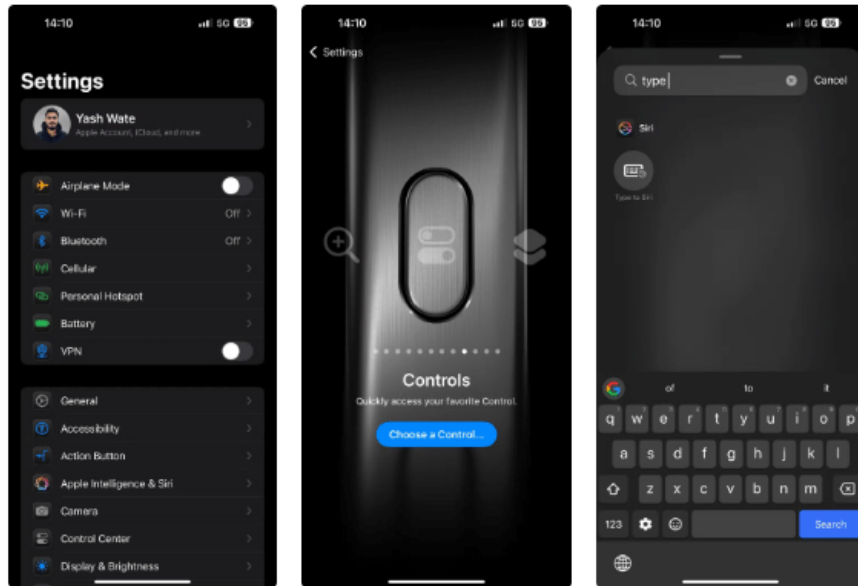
14:10 5G 95

Settings

Yash Wate
Apple Account, iCloud, and more

Airplane Mode
Wi-Fi Off
Bluetooth Off
Cellular
Personal Hotspot
Battery
VPN

General
Accessibility
Action Button
Apple Intelligence & Siri
Camera
Control Center
Display & Brightness

14:10 5G 95

Settings

Controls
Quickly access your favorite Control.

Choose a Control...

14:10 5G 95

type

Cancel

Siri

Type to Siri

of to it

q w e r t y u i o p
a s d f g h j k l
z x c v b n m
123 Search